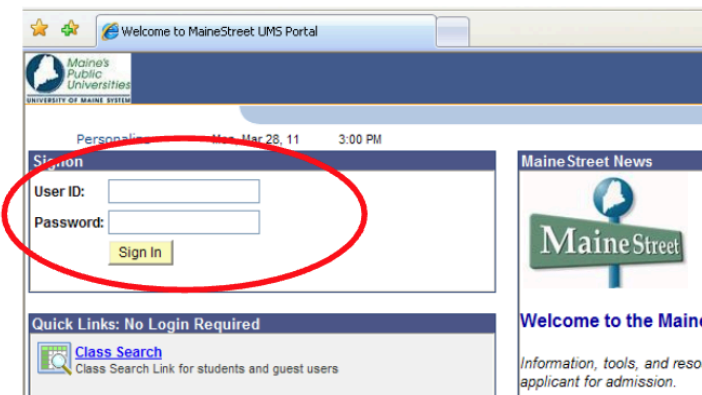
Welcome to MaineStreet UMS Portal

Maine's Public Universities
UNIVERSITY OF MAINE SYSTEM

Personalize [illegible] Mon, Mar 28, 11 3:00 PM

Signon

User ID:

Password:

Sign In

Quick Links: No Login Required

Class Search
Class Search Link for students and guest users

MaineStreet News

MaineStreet

Welcome to the Maine

Information, tools, and reso
applicant for admission.